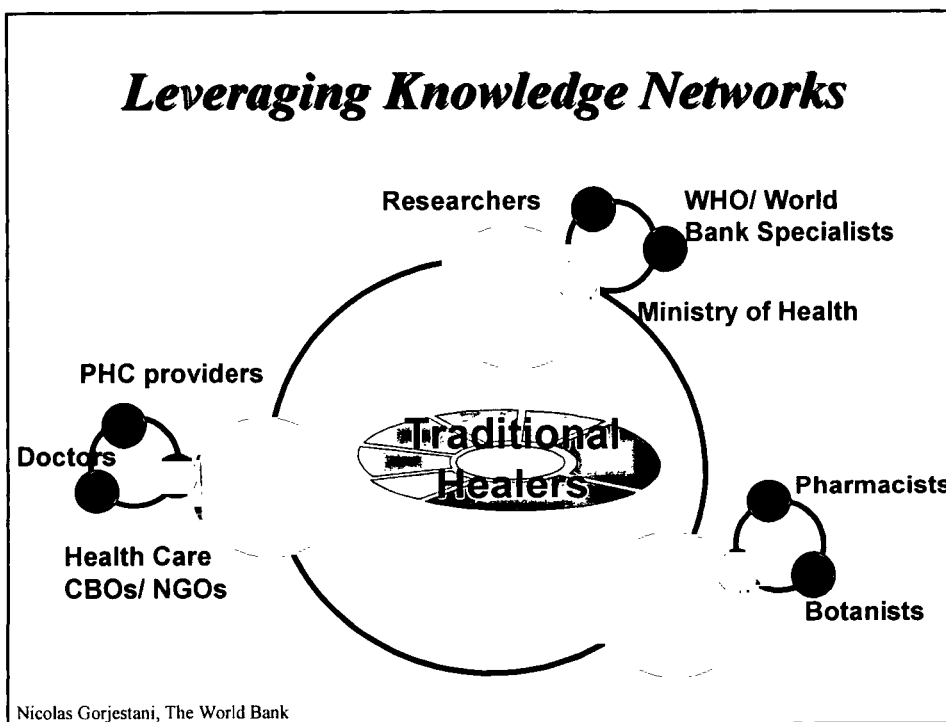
Leveraging Knowledge Networks

Researchers

WHO/ World Bank Specialists

Ministry of Health

PHC providers

Doctors

Traditional Healers

Health Care CBOs/ NGOs

Pharmacists

Botanists

Nicolas Gorjestani, The World Bank